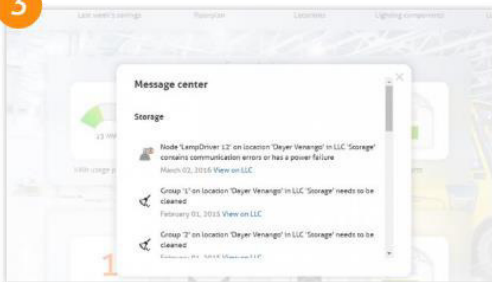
3

Last week's savings Function Locations Lighting components

Message center

Storage

Node 'LampDriver 12' on location 'Dayer Venango' in LLC 'Storage' contains communication errors or has a power failure
March 02, 2016 View on LLC

Group '1' on location 'Dayer Venango' in LLC 'Storage' needs to be cleaned
February 01, 2016 View on LLC

Group '3' on location 'Dayer Venango' in LLC 'Storage' needs to be cleaned
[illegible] View on LLC